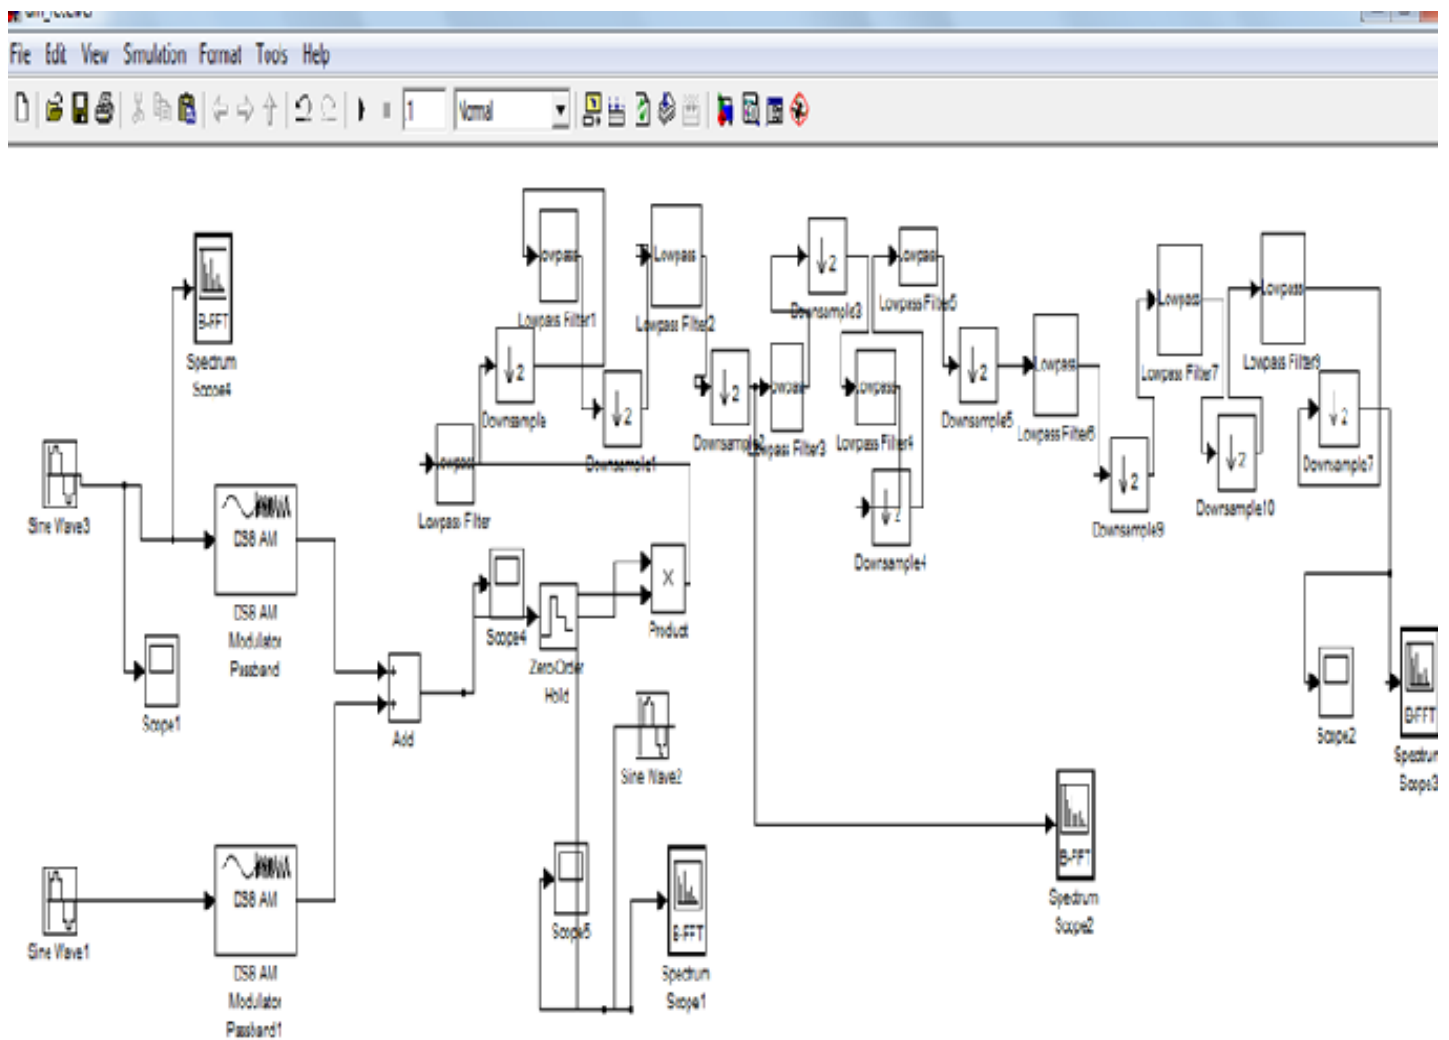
File Edit View Simulation Format Tools Help

1 Normal

B-FFT
Spectrum Scope4

Sine Wave3

DSB AM

DSB AM Modulator Passband

Scope1

Lowpass
Lowpass Filter1

Lowpass
Lowpass Filter2

↓2
Downsample

↓2
Downsample1

Lowpass
Lowpass Filter

↓2
Downsample3

Lowpass
Lowpass Filter5

↓2
Downsample2

Lowpass
Lowpass Filter3

Lowpass
Lowpass Filter4

↓2
Downsample4

↓2
Downsample5

Lowpass
Lowpass Filter6

Lowpass
Lowpass Filter7

↓2
Downsample9

Lowpass
Lowpass Filter9

↓2
Downsample10

↓2
Downsample7

Scope4

Zero-Order Hold

X
Product

Add

Sine Wave2

Scope2

B-FFT
Spectrum Scope3

B-FFT
Spectrum Scope2

Sine Wave1

DSB AM

DSB AM Modulator Passband1

Scope5

B-FFT
Spectrum Scope1